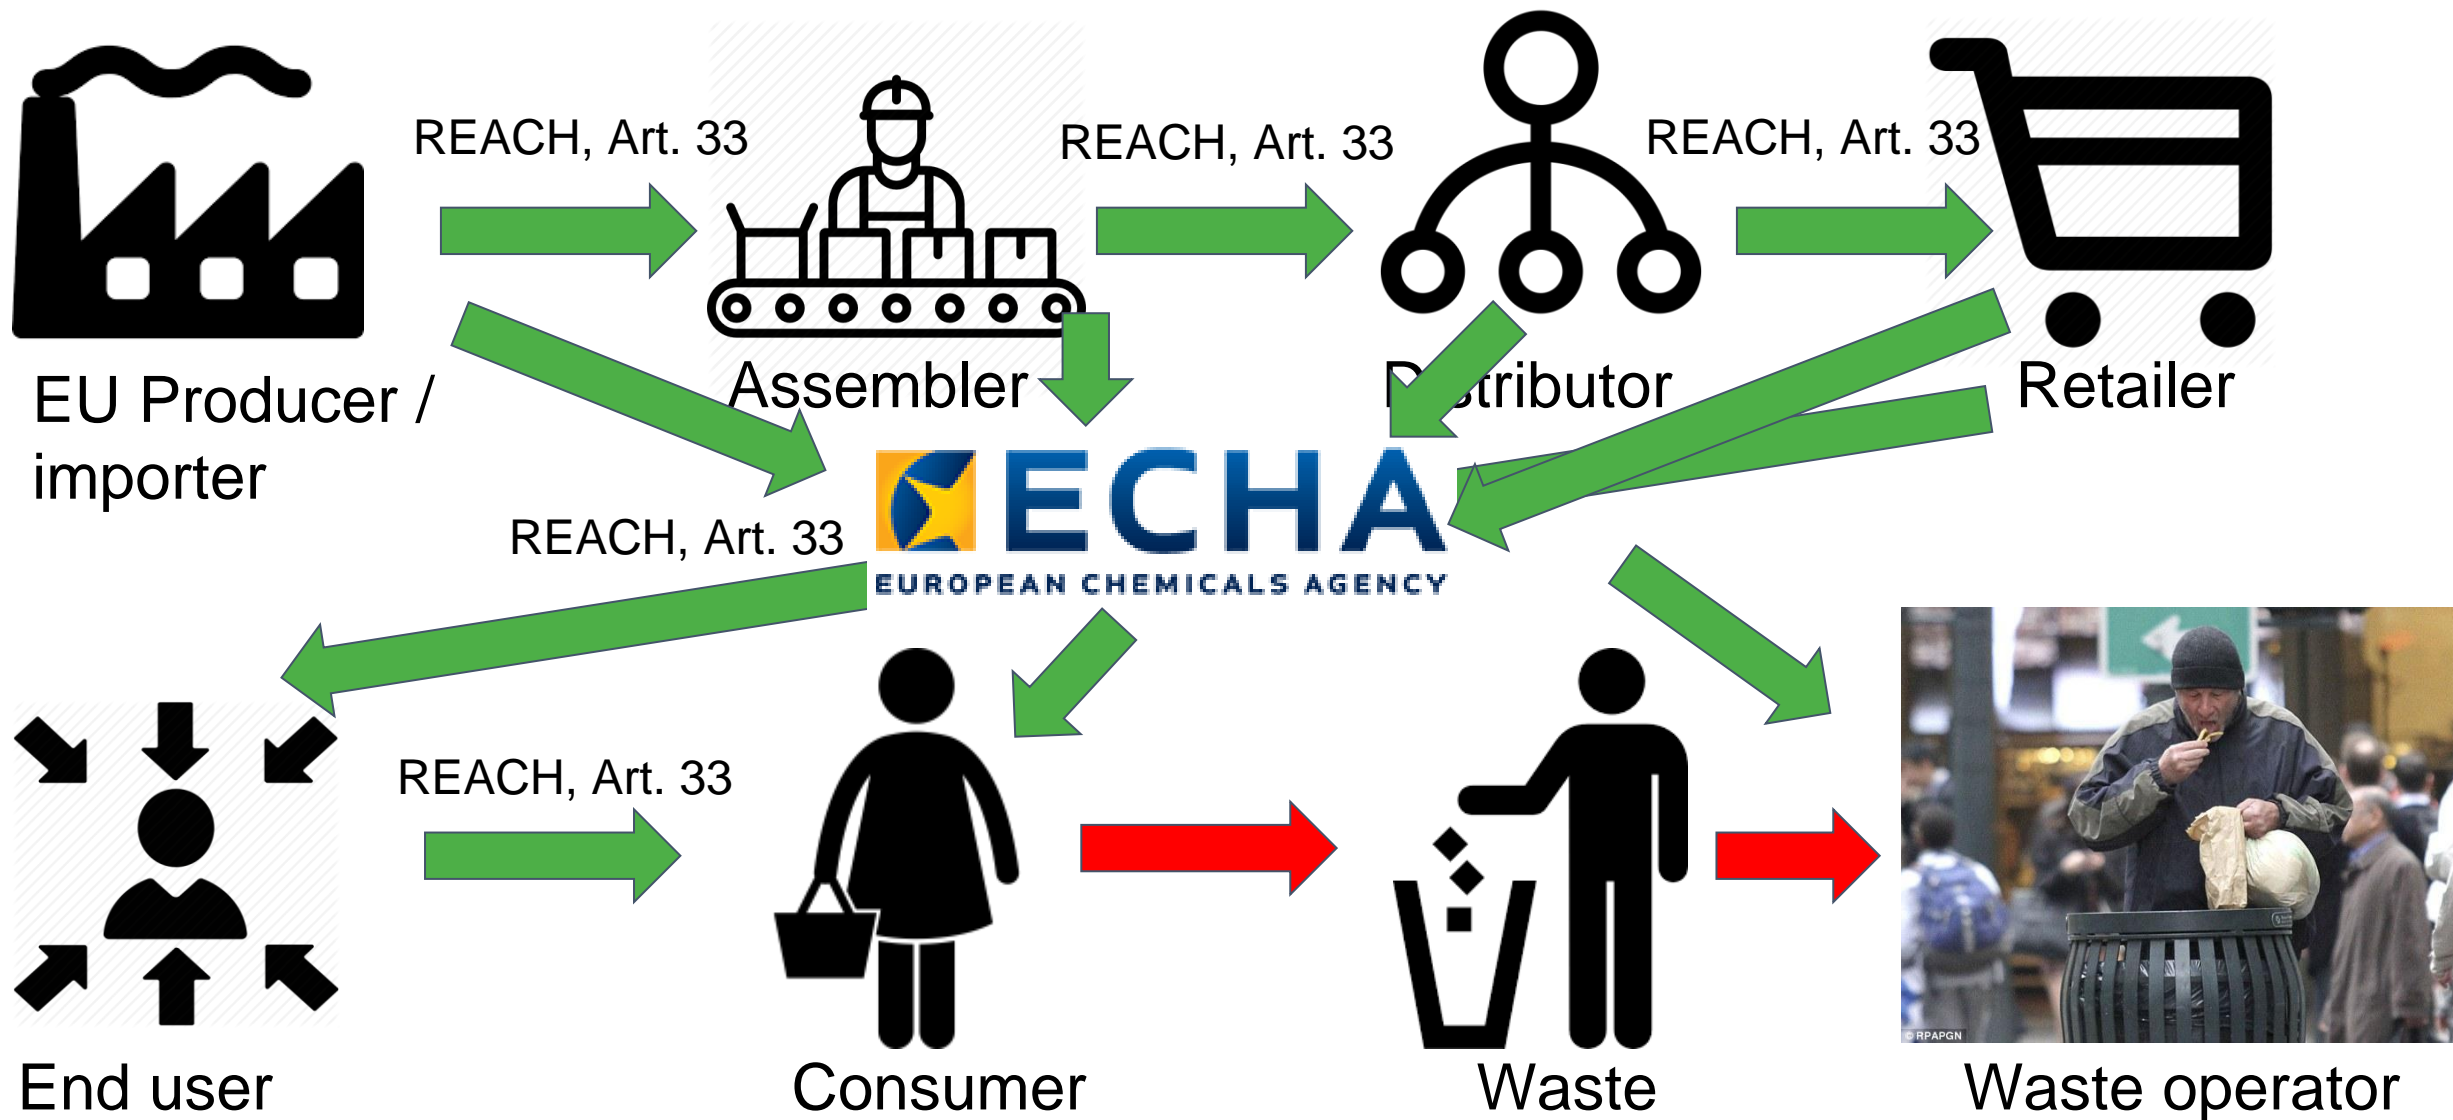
REACH, Art. 33

REACH, Art. 33

REACH, Art. 33

EU Producer / importer

Assembler

D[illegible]tributor

Retailer

ECHA
EUROPEAN CHEMICALS AGENCY

REACH, Art. 33

REACH, Art. 33

End user

Consumer

Waste

Waste operator

© RPAPGN